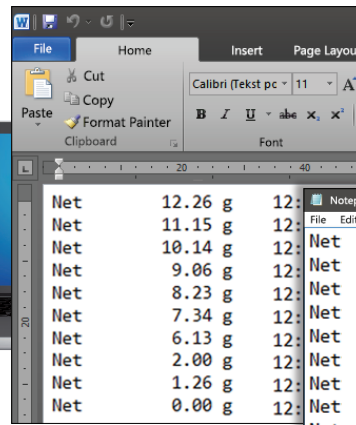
W

File Home Insert Page Layou

Cut
Copy
Paste
Format Painter
Clipboard

Calibri (Tekst pc 11 A
B I U abc x₂ x²
Font

20 40

| | | |
|---|---|---|
| Net | 12.26 g | 12: |
| Net | 11.15 g | 12: |
| Net | 10.14 g | 12: |
| Net | 9.06 g | 12: |
| Net | 8.23 g | 12: |
| Net | 7.34 g | 12: |
| Net | 6.13 g | 12: |
| Net | 2.00 g | 12: |
| Net | 1.26 g | 12: |
| Net | 0.00 g | 12: |

Notep
File Edi
Net
Net
Net
Net
Net
Net
Net
Net
Net